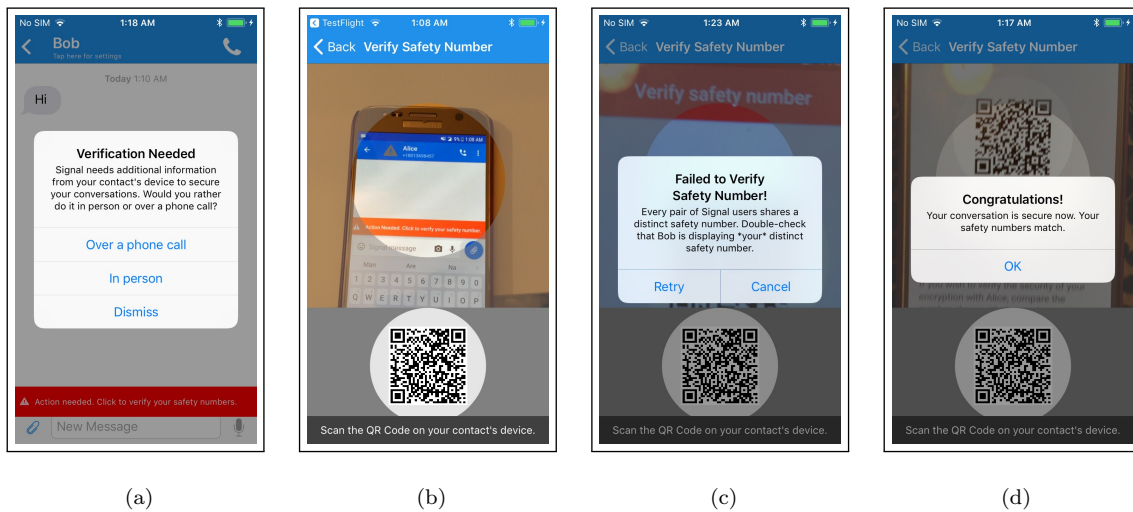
No SIM 1:18 AM

Bob
Tap here for settings

Today 1:10 AM

Hi

Verification Needed
Signal needs additional information from your contact's device to secure your conversations. Would you rather do it in person or over a phone call?

Over a phone call

In person

Dismiss

Action needed. Click to verify your safety numbers.

New Message

(a)

TestFlight 1:08 AM

Back Verify Safety Number

Alice

Action Needed. Click to verify your safety number.

Signal message

Scan the QR Code on your contact's device.

(b)

No SIM 1:23 AM

Back Verify Safety Number

Verify safety number

Failed to Verify Safety Number!
Every pair of Signal users shares a distinct safety number. Double-check that Bob is displaying *your* distinct safety number.

Retry Cancel

Scan the QR Code on your contact's device.

(c)

No SIM 1:17 AM

Back Verify Safety Number

Congratulations!
Your conversation is secure now. Your safety numbers match.

OK

If you wish to verify the security of your encryption with Alice, compare the

Scan the QR Code on your contact's device.

(d)